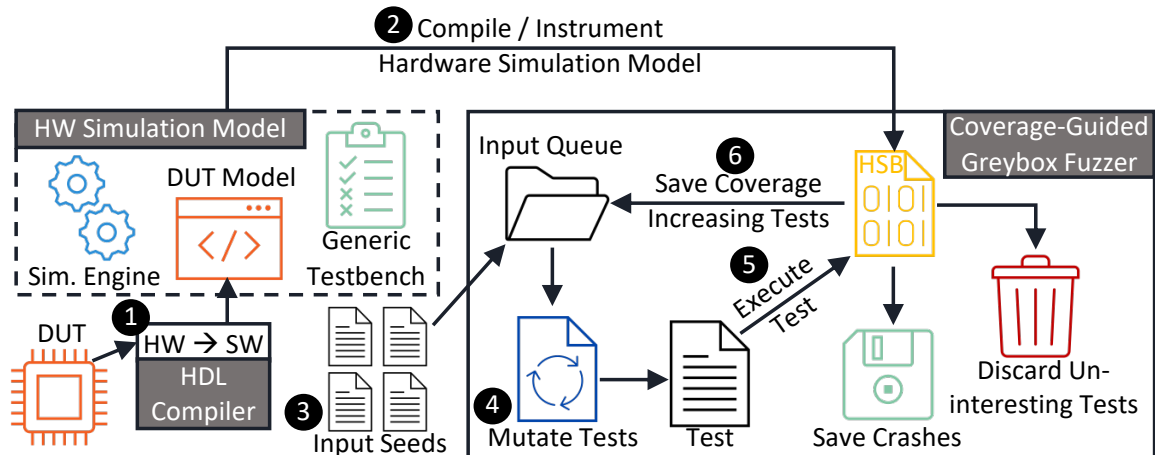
2 Compile / Instrument
Hardware Simulation Model

HW Simulation Model
DUT Model
Sim. Engine
Generic Testbench

1
DUT
HW → SW
HDL Compiler

3
Input Seeds

Coverage-Guided Greybox Fuzzer
Input Queue
6
Save Coverage Increasing Tests
HSB
0101
0101
5
Execute Test
4
Mutate Tests
Test
Save Crashes
Discard Uninteresting Tests